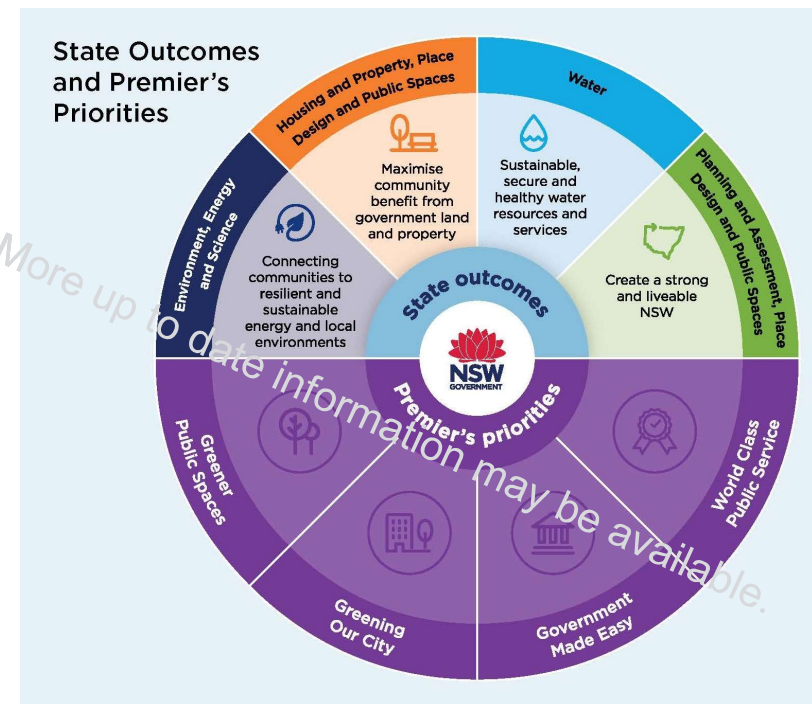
State Outcomes and Premier's Priorities

Environment, Energy and Science

Housing and Property, Place Design and Public Spaces

Water

Planning and Assessment, Place Design and Public Spaces

Connecting communities to resilient and sustainable energy and local environments

Maximise community benefit from government land and property

Sustainable, secure and healthy water resources and services

Create a strong and liveable NSW

State outcomes

NSW GOVERNMENT

Premier's priorities

Greener Public Spaces

Greening Our City

Government Made Easy

World Class Public Service

More up to date information may be available.